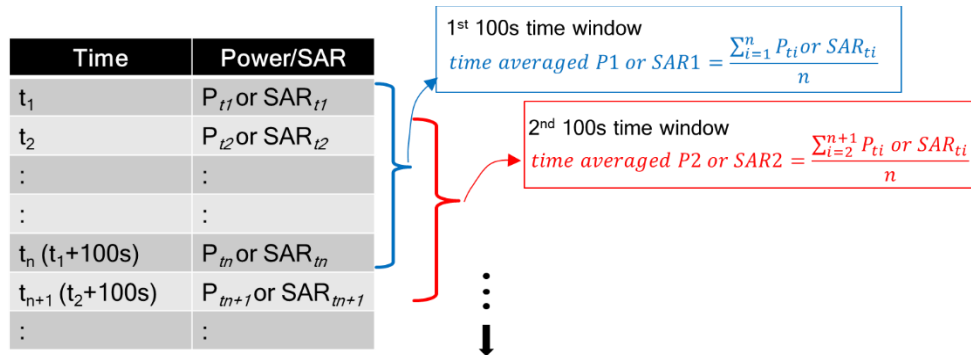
| Time | Power/SAR |
|---|---|
| $t_1$ | $P_{t1}$ or $SAR_{t1}$ |
| $t_2$ | $P_{t2}$ or $SAR_{t2}$ |
| : | : |
| : | : |
| $t_n$ ($t_1$+100s) | $P_{tn}$ or $SAR_{tn}$ |
| $t_{n+1}$ ($t_2$+100s) | $P_{tn+1}$ or $SAR_{tn+1}$ |
| : | : |

1st 100s time window
$time\ averaged\ P1\ or\ SAR1 = \frac{\sum_{i=1}^{n} P_{ti} or\ SAR_{ti}}{n}$

2nd 100s time window
$time\ averaged\ P2\ or\ SAR2 = \frac{\sum_{i=2}^{n+1} P_{ti}\ or\ SAR_{ti}}{n}$